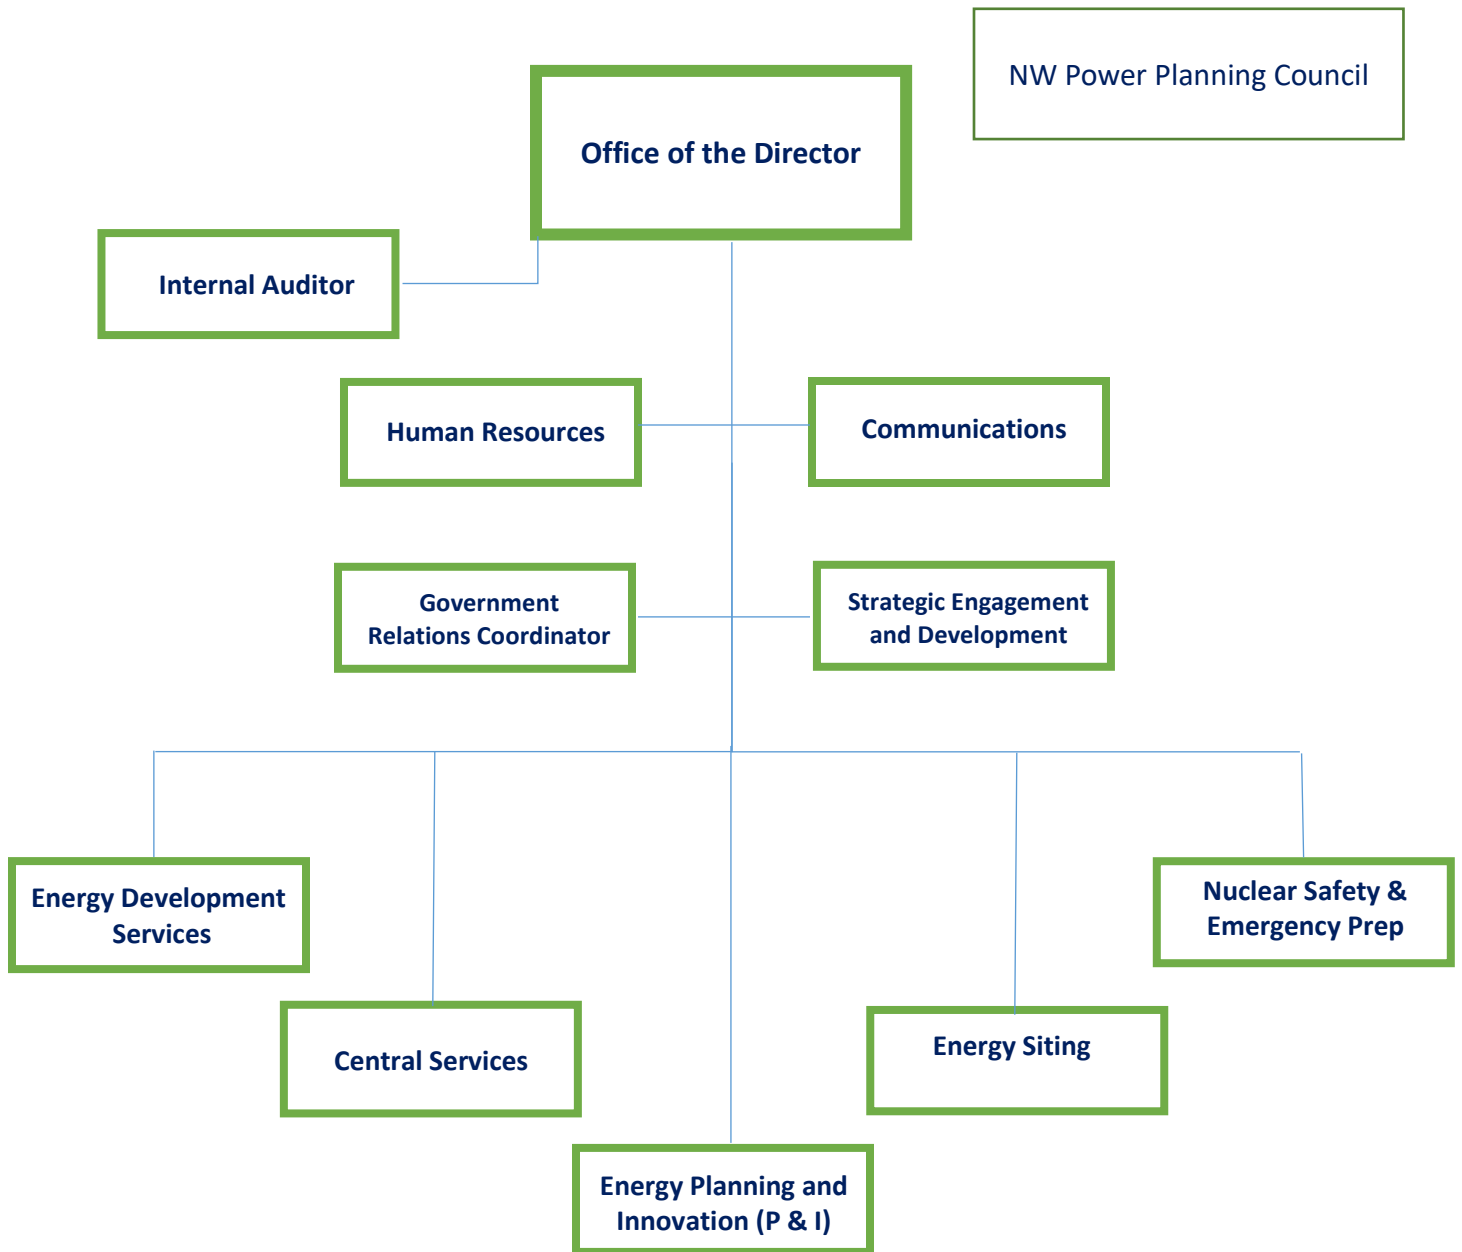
NW Power Planning Council

Office of the Director

Internal Auditor

Human Resources

Communications

Government Relations Coordinator

Strategic Engagement and Development

Energy Development Services

Nuclear Safety & Emergency Prep

Central Services

Energy Siting

Energy Planning and Innovation (P & I)